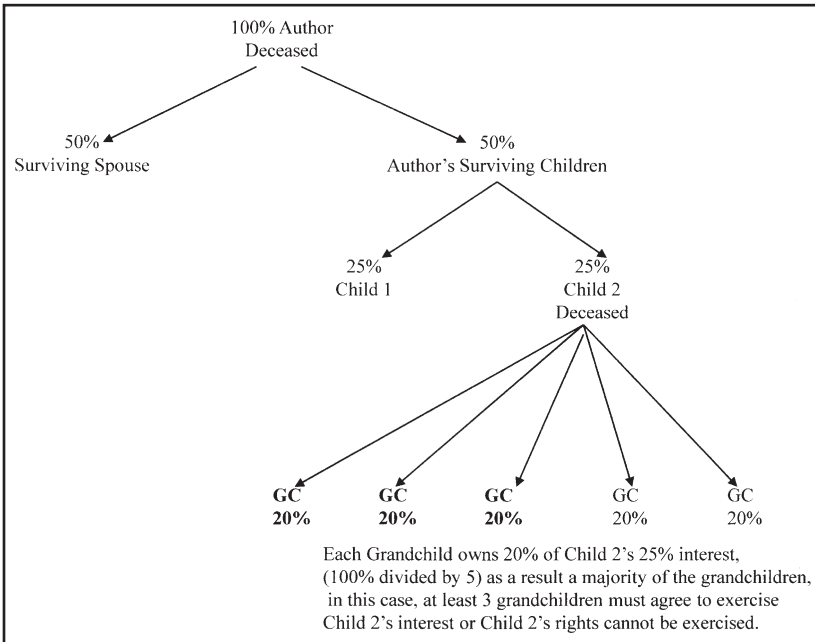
100% Author
Deceased

50%
Surviving Spouse

50%
Author's Surviving Children

25%
Child 1

25%
Child 2
Deceased

**GC**
**20%**

**GC**
**20%**

**GC**
**20%**

GC
20%

GC
20%

Each Grandchild owns 20% of Child 2's 25% interest, (100% divided by 5) as a result a majority of the grandchildren, in this case, at least 3 grandchildren must agree to exercise Child 2's interest or Child 2's rights cannot be exercised.